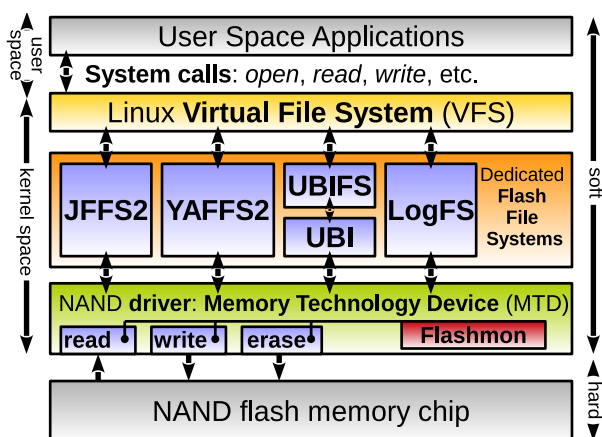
user space

User Space Applications

System calls: open, read, write, etc.

Linux Virtual File System (VFS)

kernel space

JFFS2

YAFFS2

UBIFS

UBI

LogFS

Dedicated Flash File Systems

soft

NAND driver: Memory Technology Device (MTD)

read

write

erase

Flashmon

NAND flash memory chip

hard